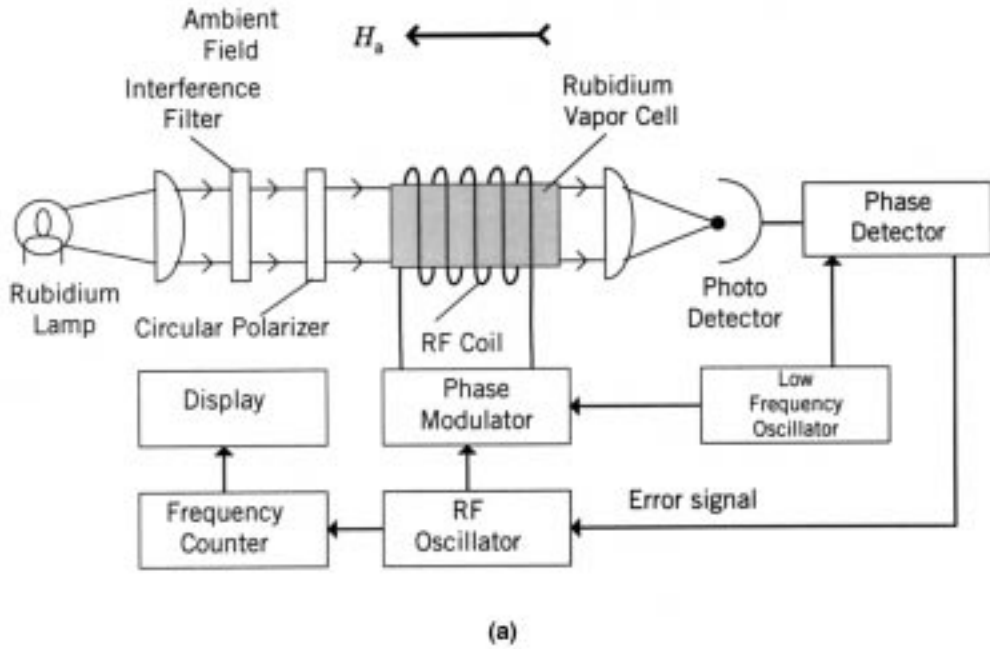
Ambient Field

$H_a$

Interference Filter

Rubidium Vapor Cell

Phase Detector

Rubidium Lamp

Circular Polarizer

RF Coil

Photo Detector

Display

Phase Modulator

Low Frequency Oscillator

Error signal

Frequency Counter

RF Oscillator

(a)